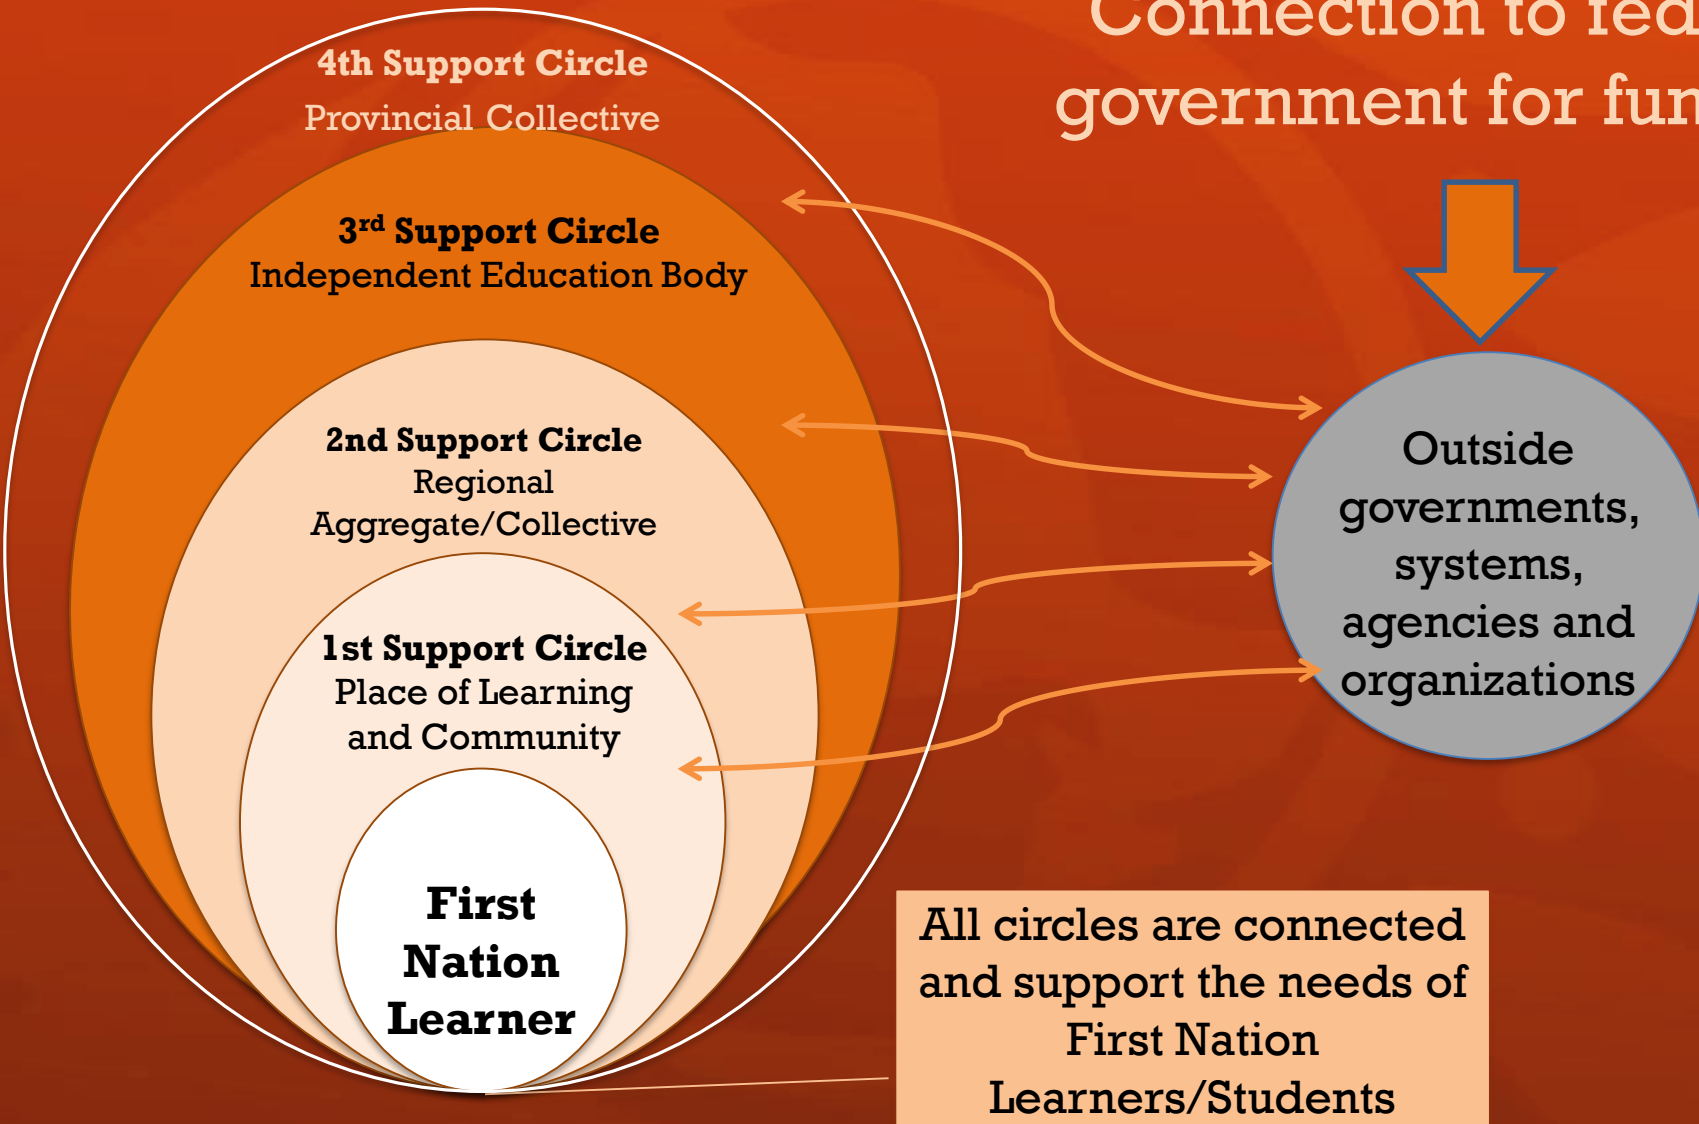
Connection to fed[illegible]
government for fun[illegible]

4th Support Circle
Provincial Collective

3rd Support Circle
Independent Education Body

2nd Support Circle
Regional
Aggregate/Collective

1st Support Circle
Place of Learning
and Community

First
Nation
Learner

Outside
governments,
systems,
agencies and
organizations

All circles are connected
and support the needs of
First Nation
Learners/Students